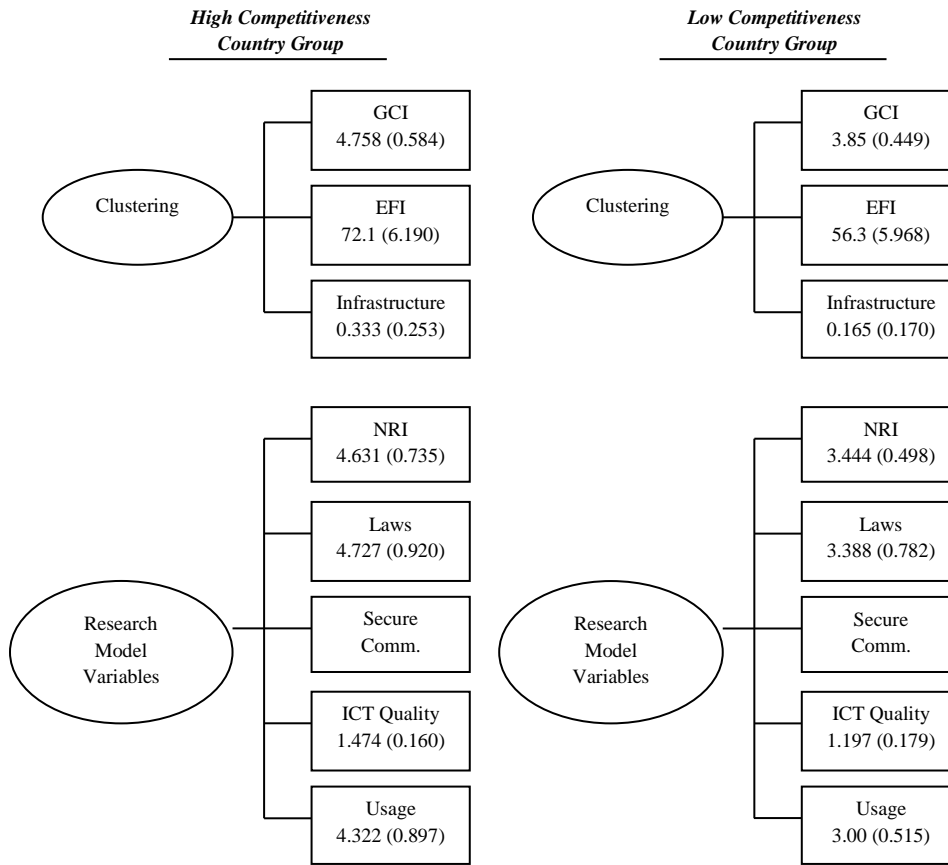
High Competitiveness Country Group

Clustering

GCI
4.758 (0.584)

EFI
72.1 (6.190)

Infrastructure
0.333 (0.253)

Research Model Variables

NRI
4.631 (0.735)

Laws
4.727 (0.920)

Secure Comm.

ICT Quality
1.474 (0.160)

Usage
4.322 (0.897)

Low Competitiveness Country Group

Clustering

GCI
3.85 (0.449)

EFI
56.3 (5.968)

Infrastructure
0.165 (0.170)

Research Model Variables

NRI
3.444 (0.498)

Laws
3.388 (0.782)

Secure Comm.

ICT Quality
1.197 (0.179)

Usage
3.00 (0.515)